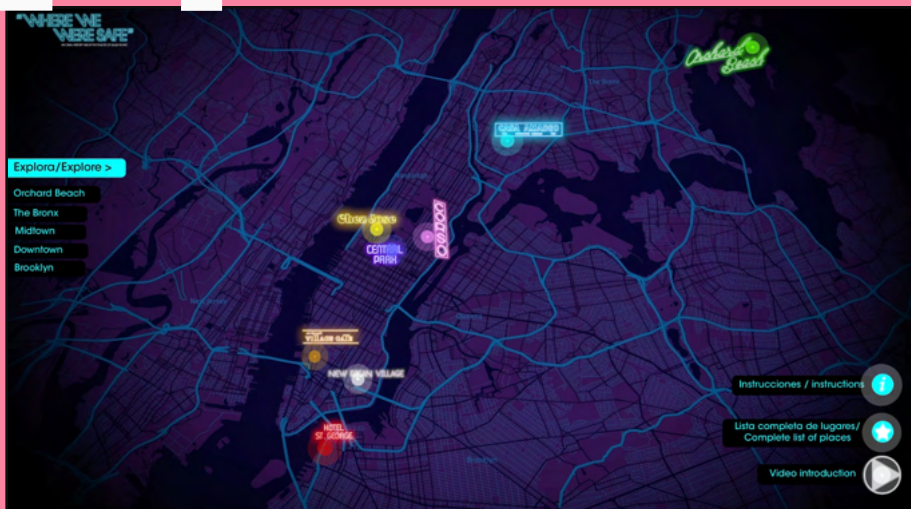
"WHERE WE WERE SAFE"

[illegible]

Orchard Beach

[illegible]

Explora/Explore >

Orchard Beach

The Bronx

Midtown

Downtown

Brooklyn

Chez Jose

CENTRAL PARK

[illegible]

VILLAGE GATE

NEW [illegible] VILLAGE

HOTEL ST. GEORGE

Instrucciones / instructions

Lista completa de lugares/ Complete list of places

Video introduction